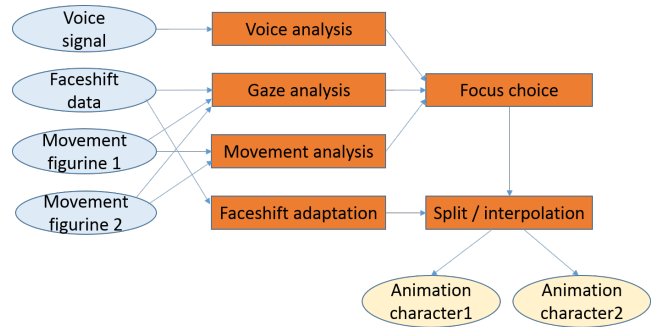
Voice signal

Faceshift data

Movement figurine 1

Movement figurine 2

Voice analysis

Gaze analysis

Movement analysis

Faceshift adaptation

Focus choice

Split / interpolation

Animation character1

Animation character2